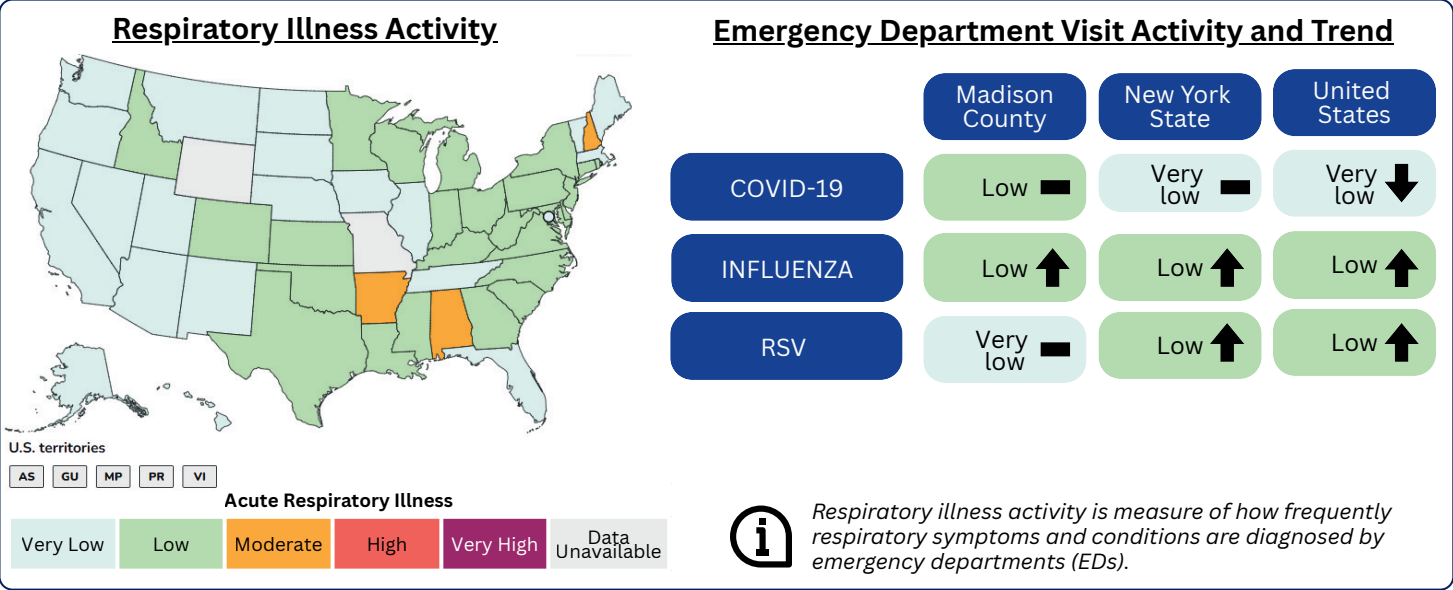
Respiratory Illness Activity

U.S. territories

AS GU MP PR VI

Acute Respiratory Illness

| Very Low | Low | Moderate | High | Very High | Data Unavailable |
|---|---|---|---|---|---|

Emergency Department Visit Activity and Trend

| | Madison County | New York State | United States |
|---|---|---|---|
| COVID-19 | Low | Very low | Very low |
| INFLUENZA | Low | Low | Low |
| RSV | Very low | Low | Low |

Respiratory illness activity is measure of how frequently respiratory symptoms and conditions are diagnosed by emergency departments (EDs).